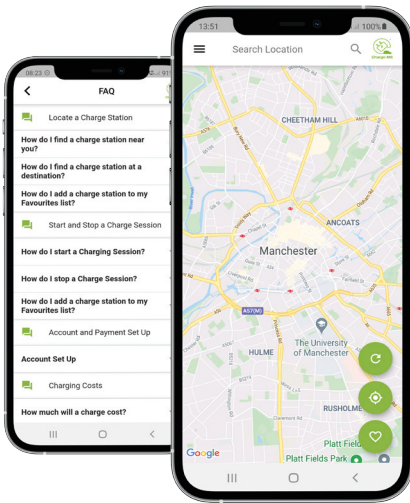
08:23

FAQ

Locate a Charge Station

How do I find a charge station near you?

How do I find a charge station at a destination?

How do I add a charge station to my Favourites list?

Start and Stop a Charge Session

How do I start a Charging Session?

How do I stop a Charge Session?

How do I add a charge station to my Favourites list?

Account and Payment Set Up

Account Set Up

Charging Costs

How much will a charge cost?

13:51

100%

Search Location

Charge NW

CHEETHAM HILL

ANCOATS

Manchester

A57(M)

HULME

The University of Manchester

RUSHOLME

Platt Fields Park

Google